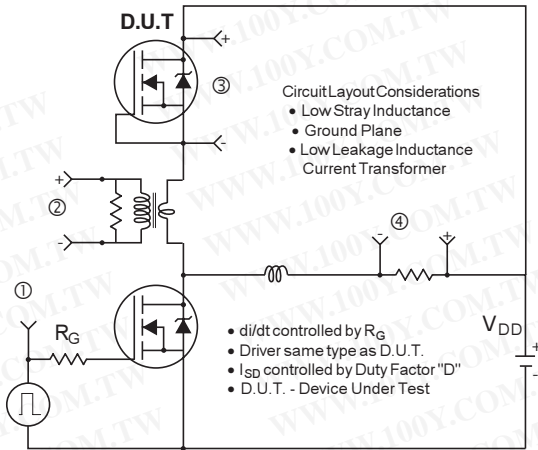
D.U.T

+

-

③

Circuit Layout Considerations
• Low Stray Inductance
• Ground Plane
• Low Leakage Inductance Current Transformer

+

②

-

④

-

+

①

$R_G$

• di/dt controlled by $R_G$
• Driver same type as D.U.T.
• $I_{SD}$ controlled by Duty Factor "D"
• D.U.T. - Device Under Test

$V_{DD}$

+

-

WWW.100Y.COM.TW